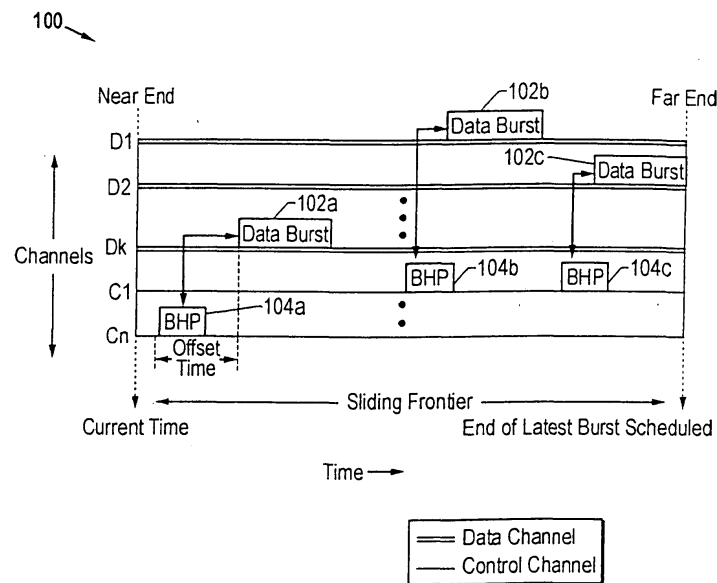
100

Near End

Far End

102b

Data Burst

D1

102c

Data Burst

D2

102a

Data Burst

Channels

Dk

BHP

104b

BHP

104c

C1

BHP

104a

Cn

Offset Time

Sliding Frontier

Current Time

End of Latest Burst Scheduled

Time

Data Channel

Control Channel